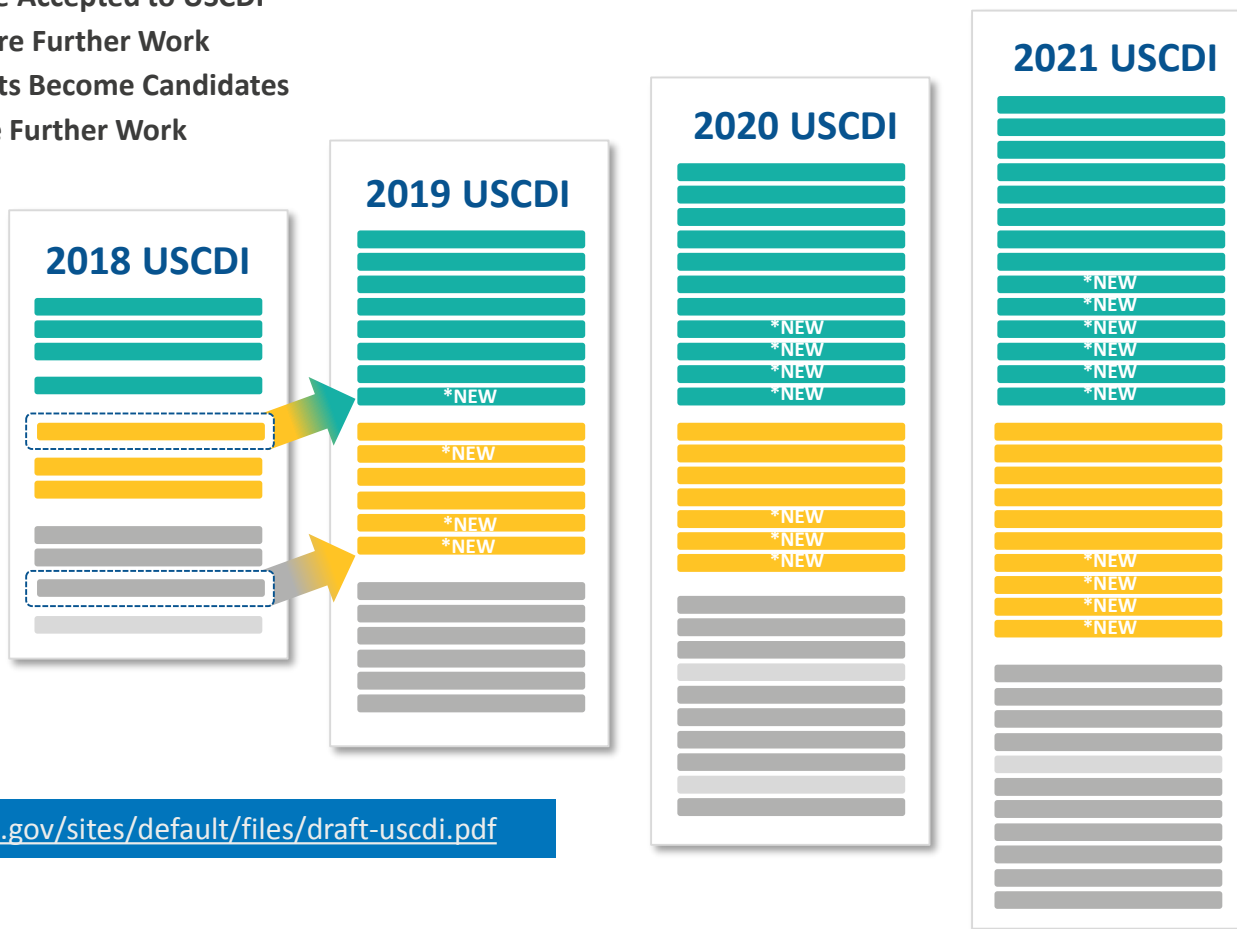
e Accepted to USCDI
re Further Work
ts Become Candidates
e Further Work

2018 USCDI

2019 USCDI

*NEW

*NEW

*NEW
*NEW

2020 USCDI

*NEW
*NEW
*NEW
*NEW

*NEW
*NEW
*NEW

2021 USCDI

*NEW
*NEW
*NEW
*NEW
*NEW
*NEW

*NEW
*NEW
*NEW
*NEW

.gov/sites/default/files/draft-uscdi.pdf